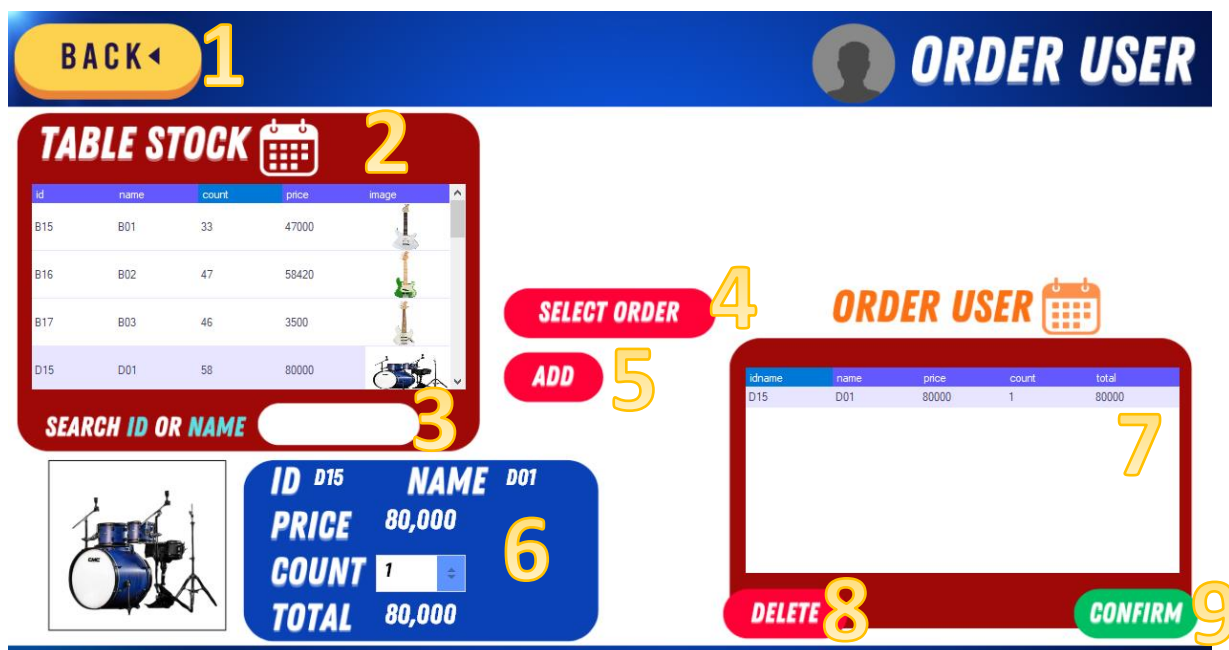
BACK◂ 1

ORDER USER

TABLE STOCK 2

| id | name | count | price | image |
|---|---|---|---|---|
| B15 | B01 | 33 | 47000 | |
| B16 | B02 | 47 | 58420 | |
| B17 | B03 | 46 | 3500 | |
| D15 | D01 | 58 | 80000 | |

SEARCH ID OR NAME 3

SELECT ORDER 4

ADD 5

ORDER USER

| idname | name | price | count | total |
|---|---|---|---|---|
| D15 | D01 | 80000 | 1 | 80000 |

7

ID D15 NAME D01
PRICE 80,000
COUNT 1
TOTAL 80,000
6

DELETE 8

CONFIRM 9